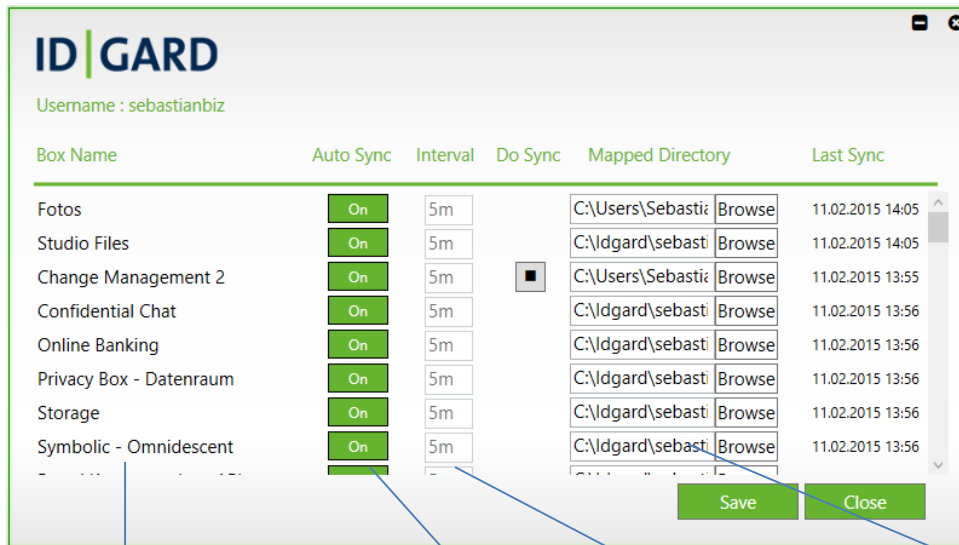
ID | GARD

Username : sebastianbiz

| Box Name | Auto Sync | Interval | Do Sync | Mapped Directory | | Last Sync |
|---|---|---|---|---|---|---|
| Fotos | On | 5m | | C:\Users\Sebastia | Browse | 11.02.2015 14:05 |
| Studio Files | On | 5m | | C:\Idgard\sebasti | Browse | 11.02.2015 14:05 |
| Change Management 2 | On | 5m | ■ | C:\Users\Sebastia | Browse | 11.02.2015 13:55 |
| Confidential Chat | On | 5m | | C:\Idgard\sebasti | Browse | 11.02.2015 13:56 |
| Online Banking | On | 5m | | C:\Idgard\sebasti | Browse | 11.02.2015 13:56 |
| Privacy Box - Datenraum | On | 5m | | C:\Idgard\sebasti | Browse | 11.02.2015 13:56 |
| Storage | On | 5m | | C:\Idgard\sebasti | Browse | 11.02.2015 13:56 |
| Symbolic - Omnidescent | On | 5m | | C:\Idgard\sebasti | Browse | 11.02.2015 13:56 |
| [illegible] | | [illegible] | | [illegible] | | |

Save Close